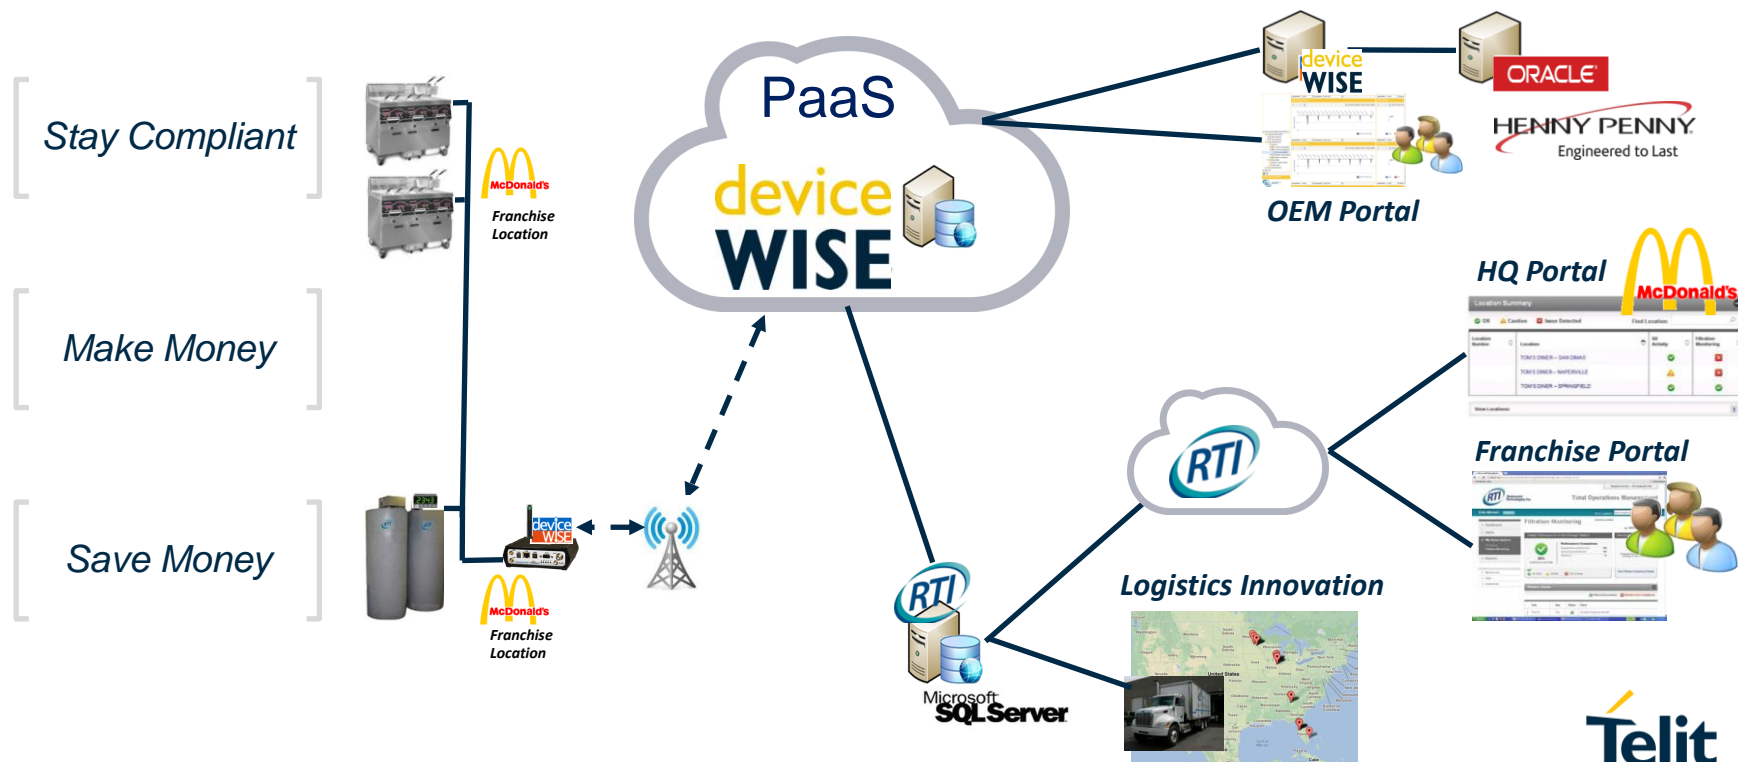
Stay Compliant

Make Money

Save Money

McDonald's
Franchise Location

McDonald's
Franchise Location

device WISE

PaaS

device WISE

device WISE

ORACLE

HENNY PENNY
Engineered to Last

OEM Portal

HQ Portal

McDonald's

Location Summary

Franchise Portal

RTI

RTI

Microsoft SQL Server

Logistics Innovation

Telit